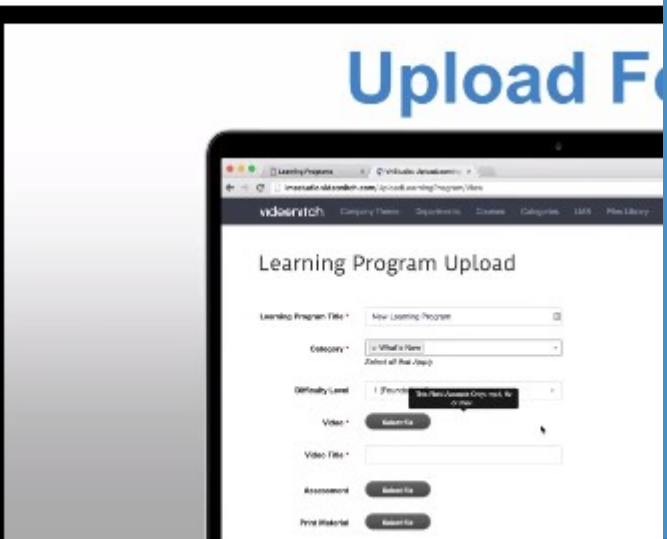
Upload F

Learning Programs

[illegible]

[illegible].videorich.com/UploadLearningProgram/View

videorich Company Theme Departments Courses Categories LMS Files Library

Learning Program Upload

Learning Program Title * New Learning Program

Category * × What's New
Select all that Apply

Difficulty Level 1 (Foundation) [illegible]

Video * Select file

Video Title *

Assessment Select file

Print Material Select file